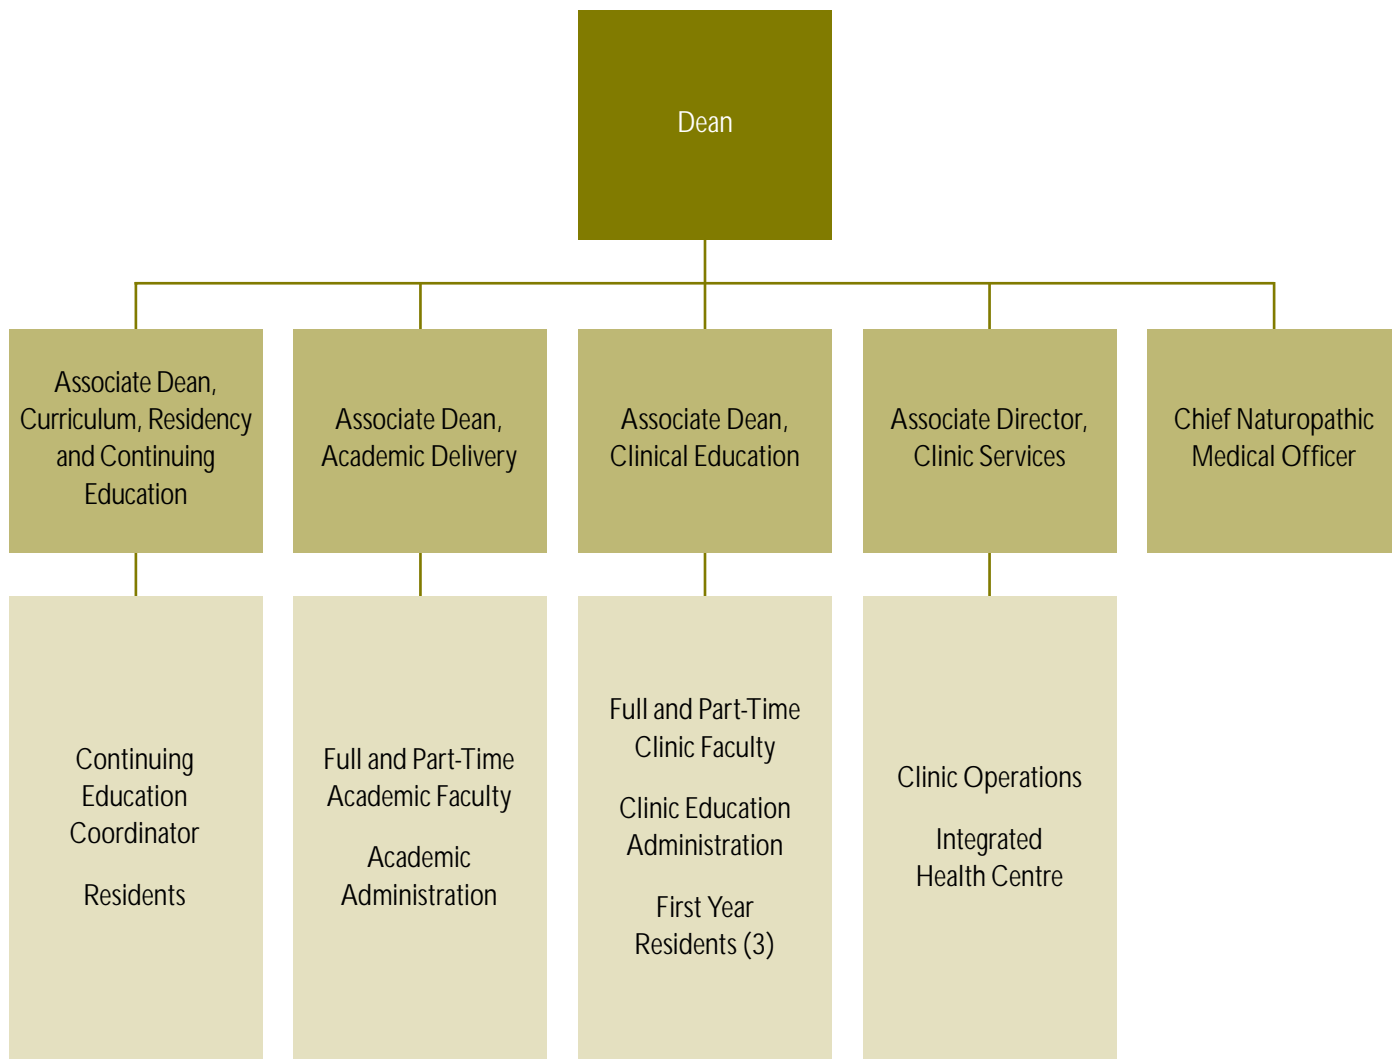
Dean

Associate Dean, Curriculum, Residency and Continuing Education

Associate Dean, Academic Delivery

Associate Dean, Clinical Education

Associate Director, Clinic Services

Chief Naturopathic Medical Officer

Continuing Education Coordinator

Residents

Full and Part-Time Academic Faculty

Academic Administration

Full and Part-Time Clinic Faculty

Clinic Education Administration

First Year Residents (3)

Clinic Operations

Integrated Health Centre